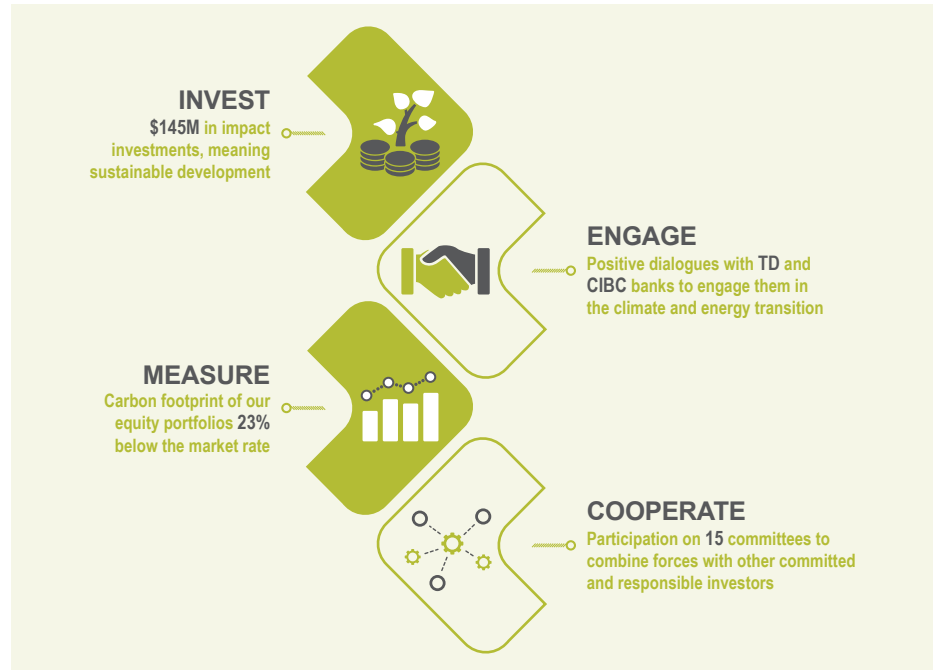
INVEST
$145M in impact investments, meaning sustainable development

ENGAGE
Positive dialogues with TD and CIBC banks to engage them in the climate and energy transition

MEASURE
Carbon footprint of our equity portfolios 23% below the market rate

COOPERATE
Participation on 15 committees to combine forces with other committed and responsible investors